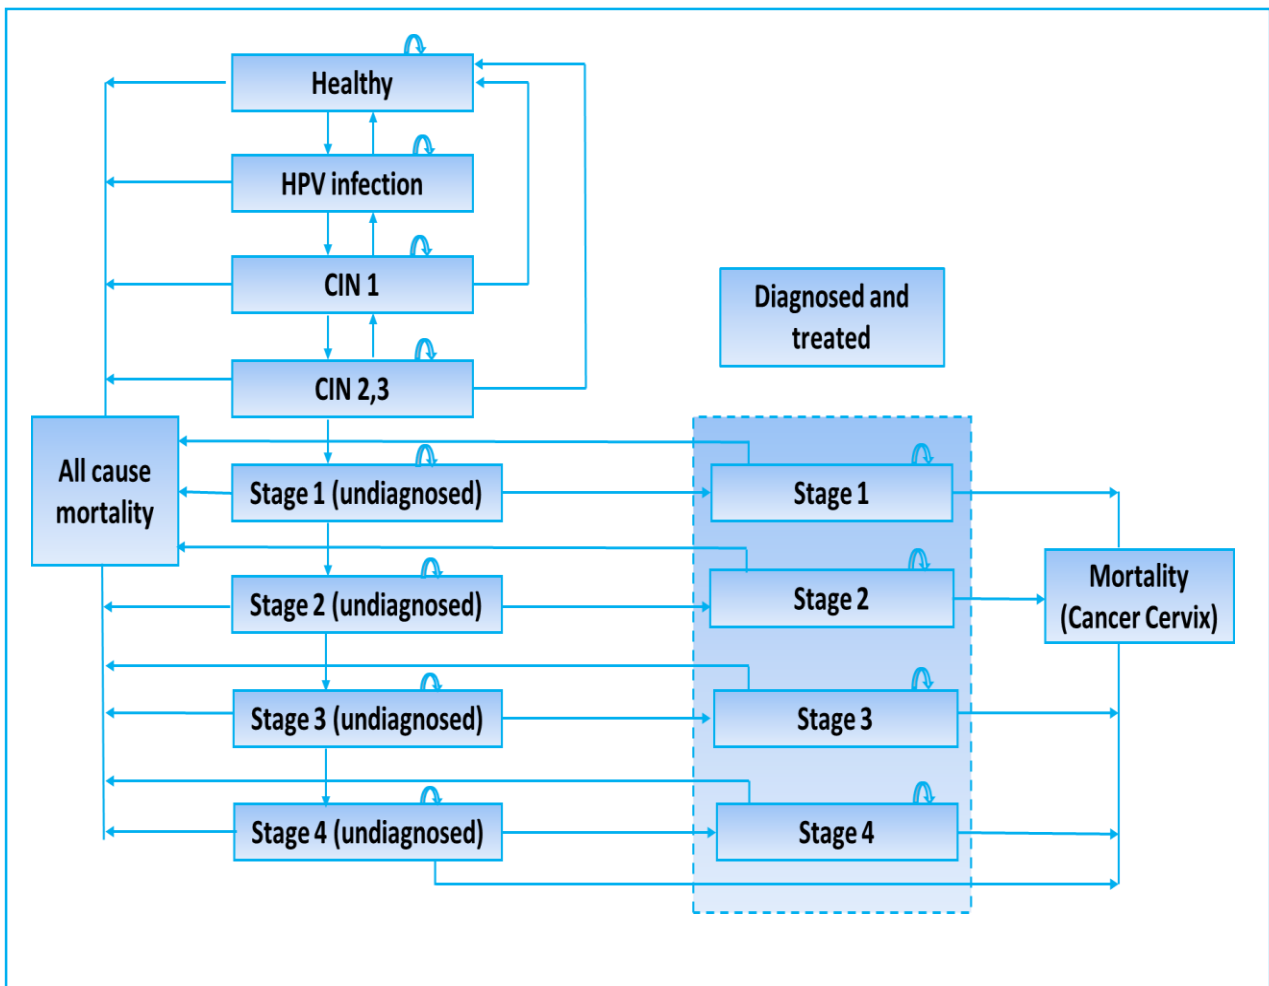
Healthy

HPV infection

CIN 1

Diagnosed and treated

CIN 2,3

All cause mortality

Stage 1 (undiagnosed)

Stage 1

Stage 2 (undiagnosed)

Stage 2

Mortality (Cancer Cervix)

Stage 3 (undiagnosed)

Stage 3

Stage 4 (undiagnosed)

Stage 4